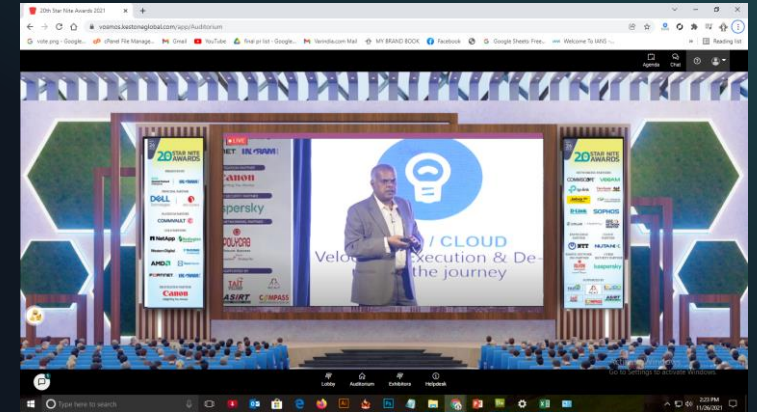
20th Star Nite Awards 2021

voomos.kestoneglobal.com/app/Auditorium

vote.png - Google... cPanel File Manage... Gmail YouTube final pr list - Google... Vaninda.com Mail MY BRAND BOOK Facebook Google Sheets Pres... Welcome To IAMS -... Reading list

Agenda Chat

20 STAR NITE AWARDS

DELL

COMMVAULT

NetApp

AMD

FORTINET

Canon

LIVE

Canon

kaspersky

COLORS

TAIT

ASIRT

COMPASS

/ CLOUD
Velo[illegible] Execution & De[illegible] the journey

20 STAR NITE AWARDS

COMMSCOPE

D-LINK

SOPHOS

NUTANIX

kaspersky

ASIRT

Lobby Auditorium Exhibitors Helpdesk

Activate Windows
Go to Settings to activate Windows.

Type here to search

2:20 PM
11/26/2021